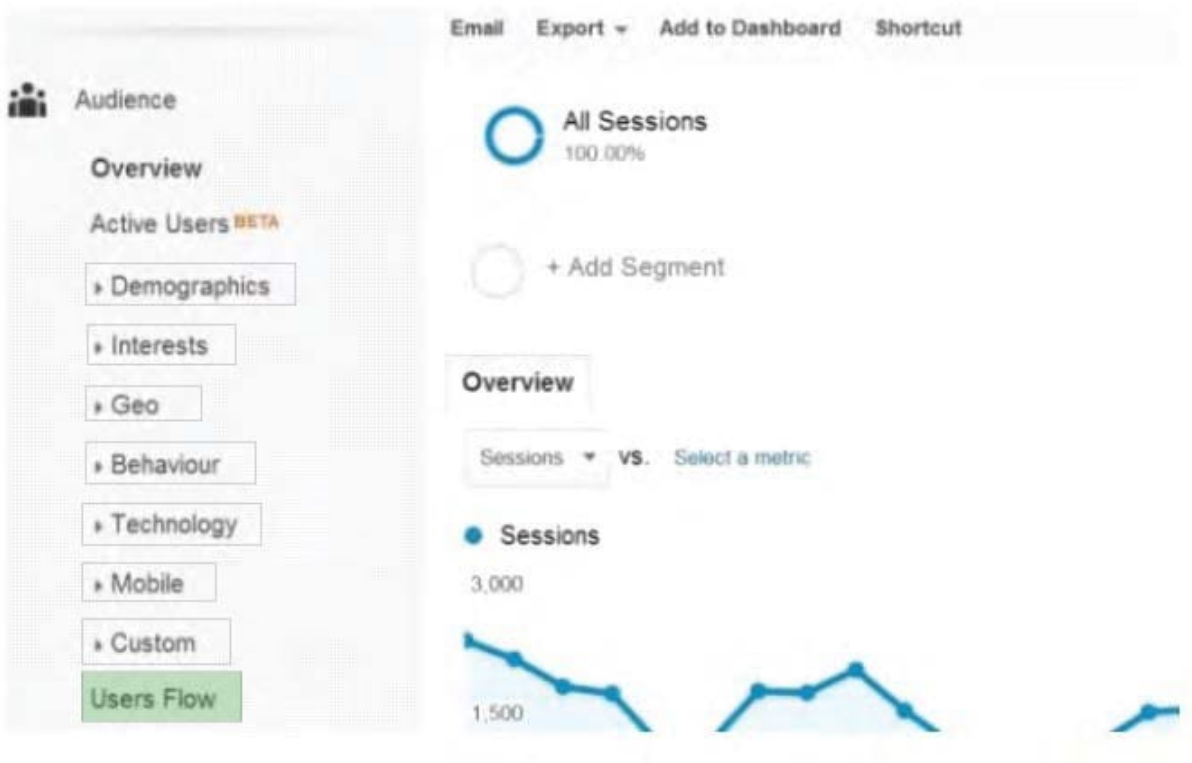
Email Export ▾ Add to Dashboard Shortcut

Audience

Overview

Active Users BETA

▸ Demographics

▸ Interests

▸ Geo

▸ Behaviour

▸ Technology

▸ Mobile

▸ Custom

Users Flow

All Sessions
100.00%

+ Add Segment

Overview

Sessions ▾ VS. Select a metric

● Sessions

3,000

1,500